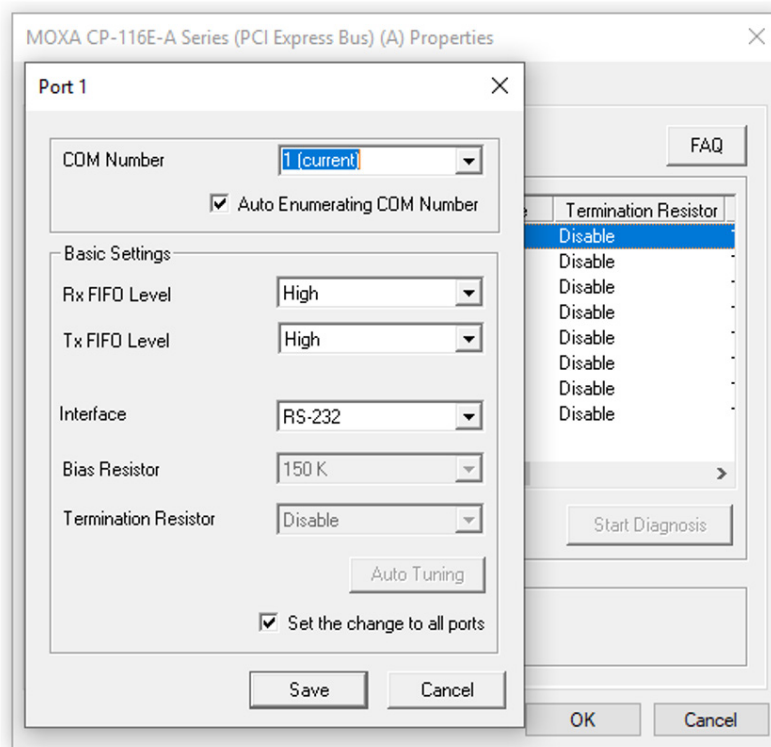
MOXA CP-116E-A Series (PCI Express Bus) (A) Properties

Port 1

COM Number 1 (current)

Auto Enumerating COM Number

Basic Settings

Rx FIFO Level High

Tx FIFO Level High

Interface RS-232

Bias Resistor 150 K

Termination Resistor Disable

Auto Tuning

Set the change to all ports

Save

Cancel

FAQ

| e | Termination Resistor |
|---|---|
| | Disable |
| | Disable |
| | Disable |
| | Disable |
| | Disable |
| | Disable |
| | Disable |
| | Disable |

Start Diagnosis

OK

Cancel